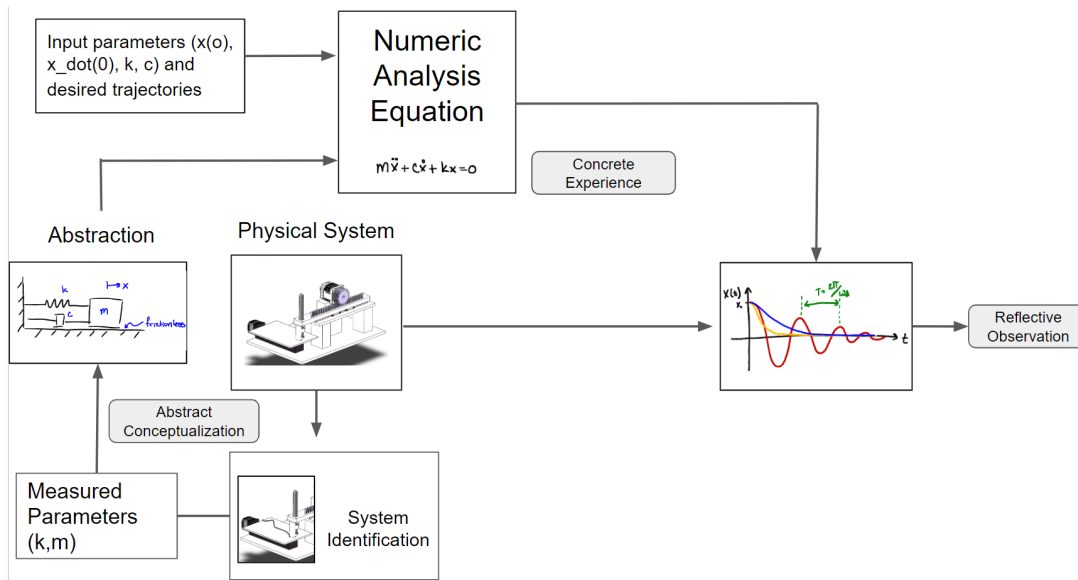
Input parameters (x(o), x_dot(0), k, c) and desired trajectories

Numeric Analysis Equation

$m\ddot{x}+c\dot{x}+kx=0$

Concrete Experience

Abstraction

k

x

m

c

frictionless

Physical System

$x(t)$

$x_i$

$T=\frac{2\pi}{\omega_d}$

t

Reflective Observation

Abstract Conceptualization

Measured Parameters (k,m)

System Identification